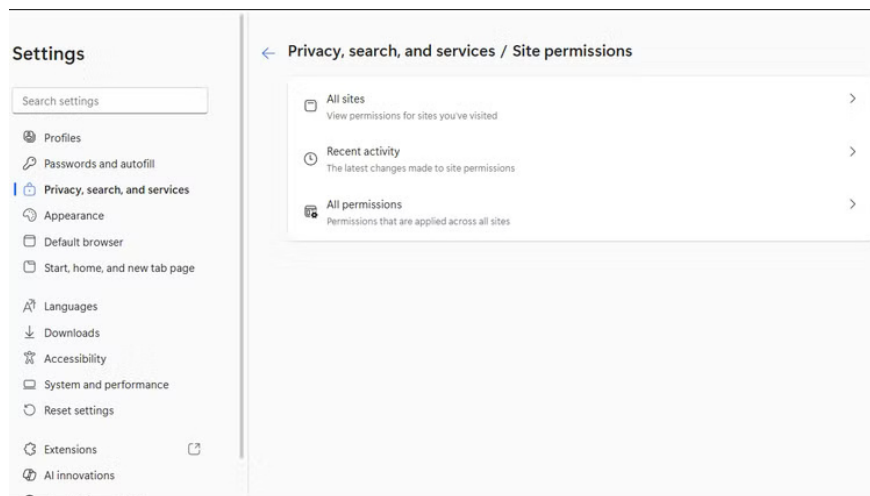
Settings

Search settings

Profiles
Passwords and autofill
Privacy, search, and services
Appearance
Default browser
Start, home, and new tab page

Languages
Downloads
Accessibility
System and performance
Reset settings

Extensions
AI innovations

← Privacy, search, and services / Site permissions

All sites
View permissions for sites you've visited

Recent activity
The latest changes made to site permissions

All permissions
Permissions that are applied across all sites